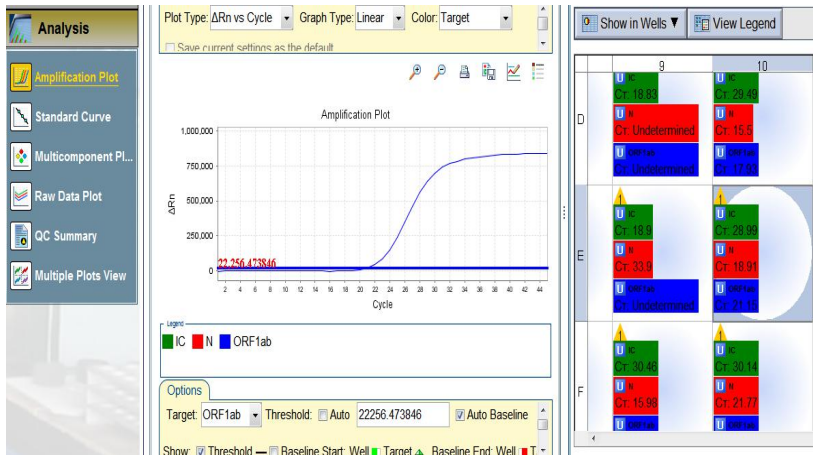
Analysis

Amplification Plot
Standard Curve
Multicomponent Pl...
Raw Data Plot
QC Summary
Multiple Plots View

Plot Type: ΔRn vs Cycle
Graph Type: Linear
Color: Target
Save current settings as the default

Amplification Plot

| 1,000,000 |
| 750,000 |
| 500,000 |
| 250,000 |
| 0 |

ΔRn

22,256.473846

2 4 6 8 10 12 14 16 18 20 22 24 26 28 30 32 34 36 38 40 42 44

Cycle

Legend
IC N ORF1ab

Options
Target: ORF1ab Threshold: Auto 22256.473846 Auto Baseline
Show: Threshold Baseline Start: Well Target Baseline End: Well

Show in Wells
View Legend

| | 9 | 10 |
|---|---|---|
| D | U IC Ct: 18.83 U N Ct: Undetermined U ORF1ab Ct: Undetermined | U IC Ct: 29.49 U N Ct: 15.5 U ORF1ab Ct: 17.93 |
| E | U IC Ct: 18.9 U N Ct: 33.9 U ORF1ab Ct: Undetermined | U IC Ct: 28.99 U N Ct: 18.91 U ORF1ab Ct: 21.15 |
| F | U IC Ct: 30.46 U N Ct: 15.98 U ORF1ab | U IC Ct: 30.14 U N Ct: 21.77 U ORF1ab |